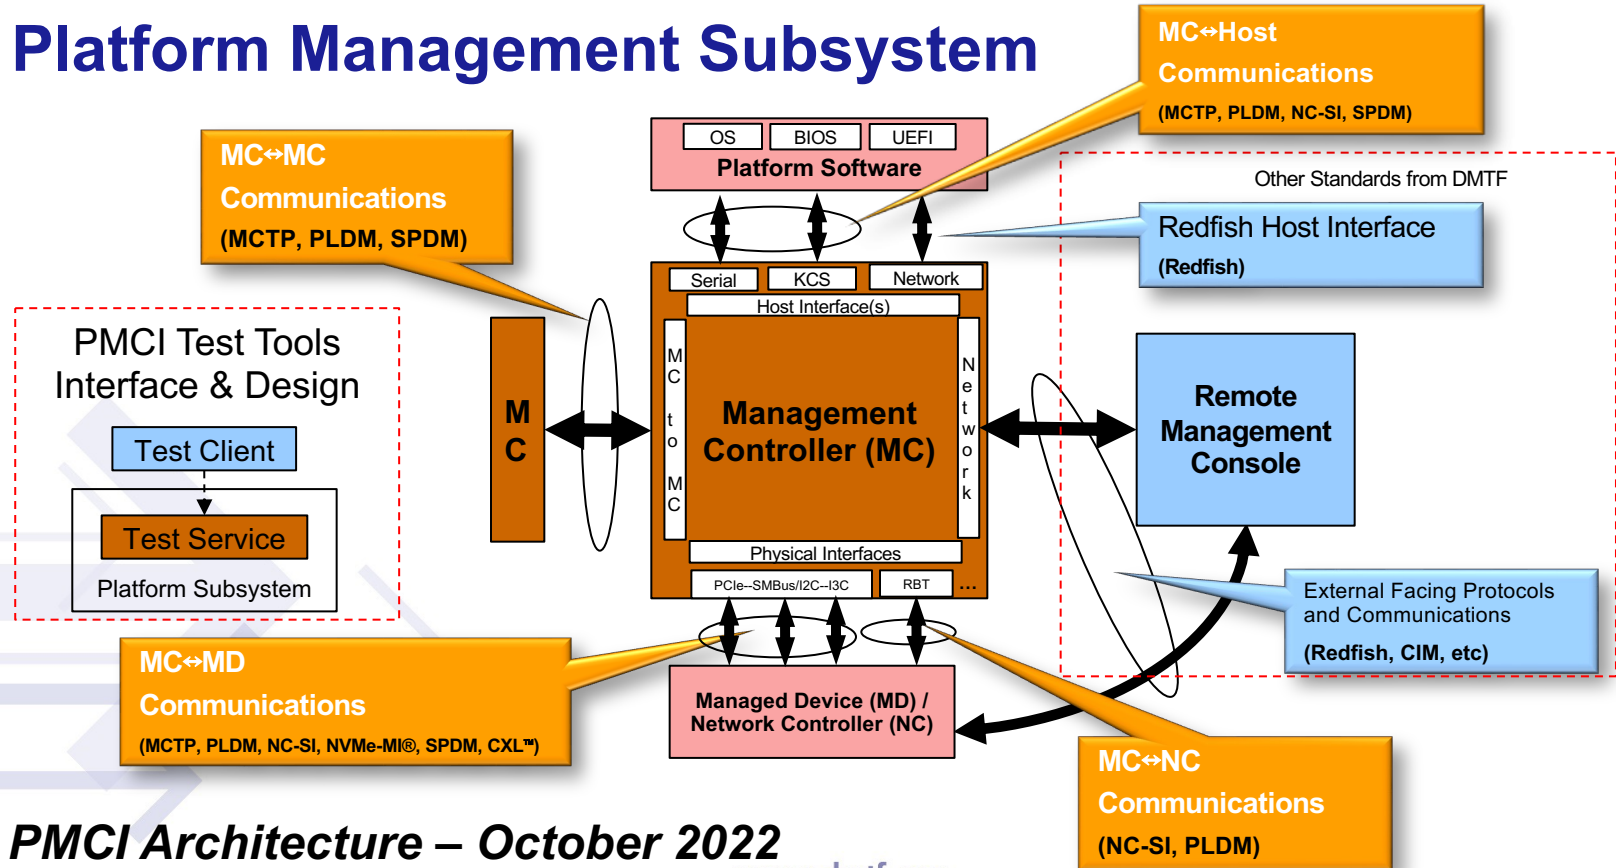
Platform Management Subsystem

MC↔Host Communications
(MCTP, PLDM, NC-SI, SPDM)

MC↔MC Communications
(MCTP, PLDM, SPDM)

OS
BIOS
UEFI
Platform Software

Other Standards from DMTF

Redfish Host Interface
(Redfish)

PMCI Test Tools Interface & Design

Test Client

Test Service

Platform Subsystem

Serial
KCS
Network
Host Interface(s)

MC

MC to MC

Management Controller (MC)

Network

Remote Management Console

Physical Interfaces
PCIe--SMBus/I2C--I3C
RBT
...

External Facing Protocols and Communications
(Redfish, CIM, etc)

MC↔MD Communications
(MCTP, PLDM, NC-SI, NVMe-MI®, SPDM, CXL™)

Managed Device (MD) / Network Controller (NC)

MC↔NC Communications
(NC-SI, PLDM)

PMCI Architecture – October 2022